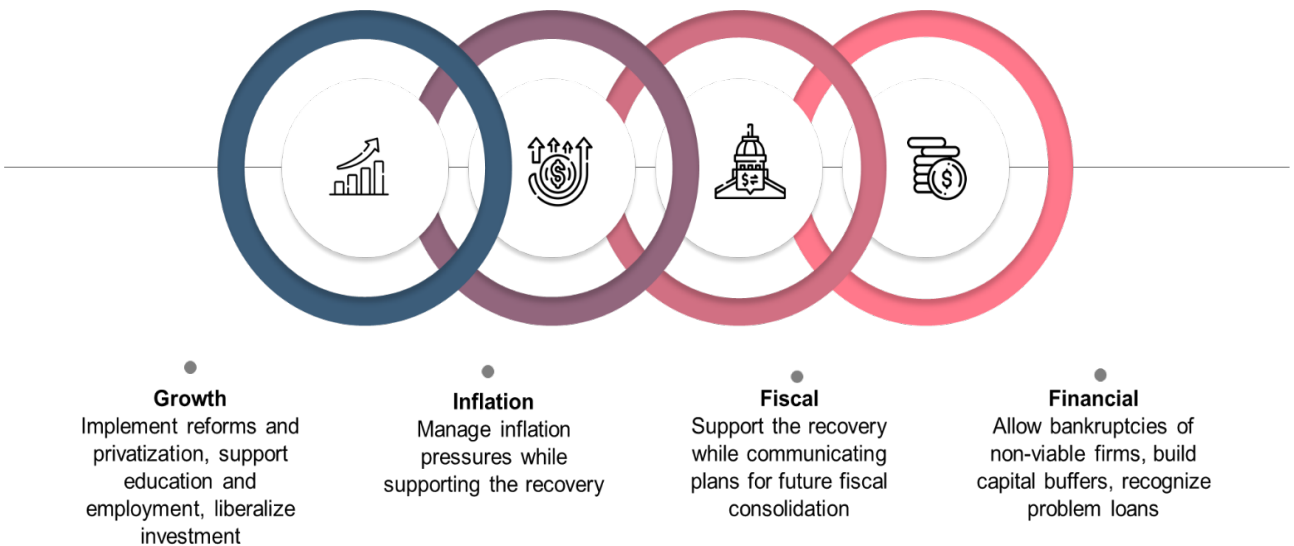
Growth
Implement reforms and privatization, support education and employment, liberalize investment

Inflation
Manage inflation pressures while supporting the recovery

Fiscal
Support the recovery while communicating plans for future fiscal consolidation

Financial
Allow bankruptcies of non-viable firms, build capital buffers, recognize problem loans